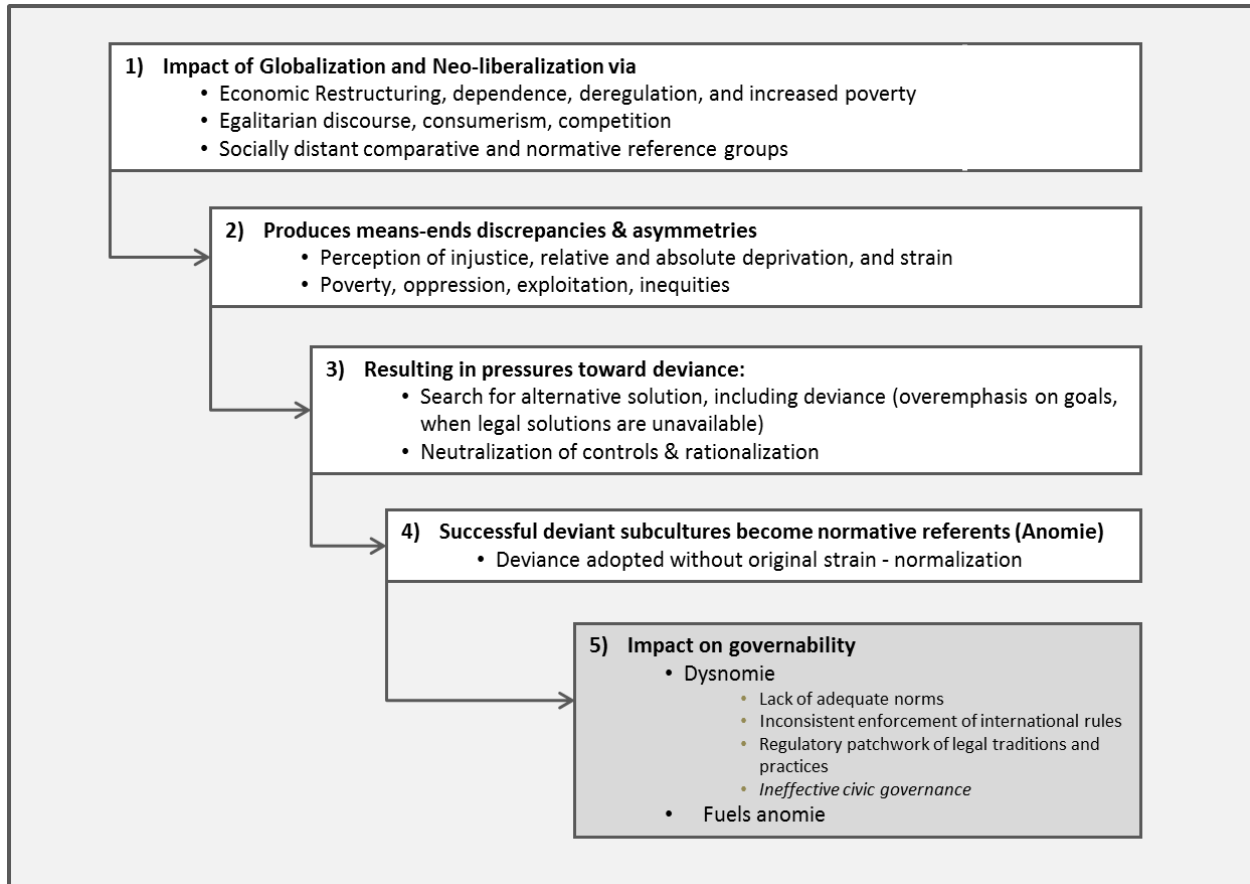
1) Impact of Globalization and Neo-liberalization via
• Economic Restructuring, dependence, deregulation, and increased poverty
• Egalitarian discourse, consumerism, competition
• Socially distant comparative and normative reference groups

2) Produces means-ends discrepancies & asymmetries
• Perception of injustice, relative and absolute deprivation, and strain
• Poverty, oppression, exploitation, inequities

3) Resulting in pressures toward deviance:
• Search for alternative solution, including deviance (overemphasis on goals, when legal solutions are unavailable)
• Neutralization of controls & rationalization

4) Successful deviant subcultures become normative referents (Anomie)
• Deviance adopted without original strain - normalization

5) Impact on governability
• Dysnomie
• Lack of adequate norms
• Inconsistent enforcement of international rules
• Regulatory patchwork of legal traditions and practices
• *Ineffective civic governance*
• Fuels anomie